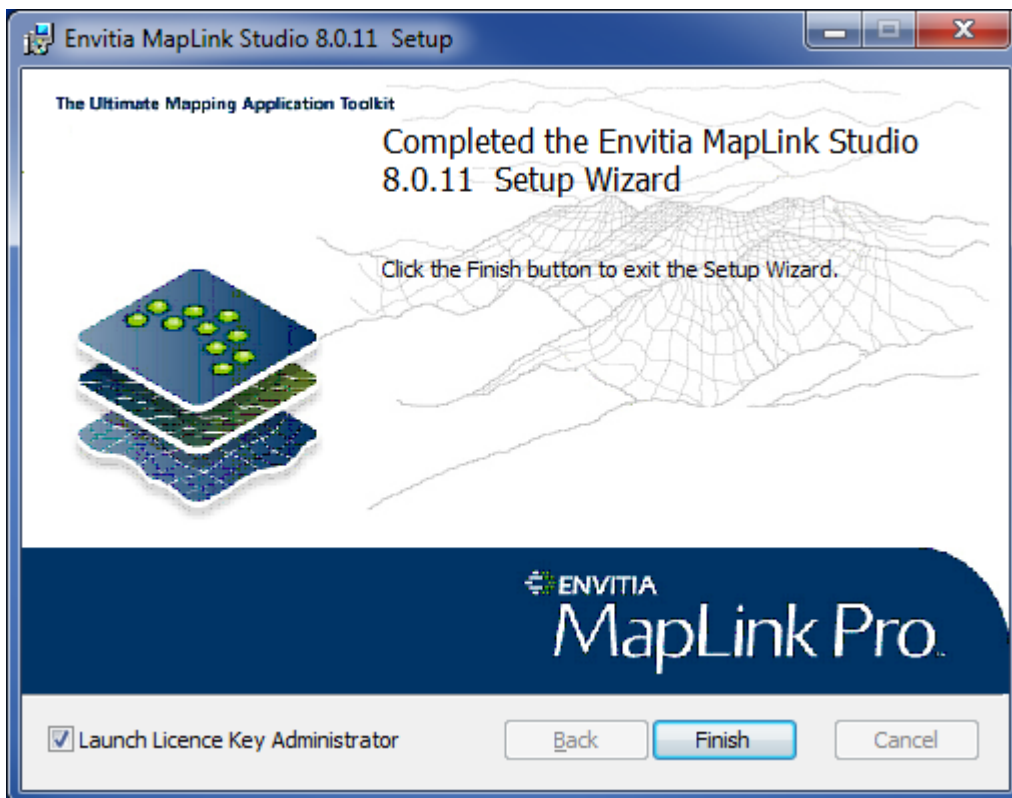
Envitia MapLink Studio 8.0.11 Setup

The Ultimate Mapping Application Toolkit

Completed the Envitia MapLink Studio 8.0.11 Setup Wizard

Click the Finish button to exit the Setup Wizard.

ENVITIA
MapLink Pro.

Launch Licence Key Administrator

Back

Finish

Cancel